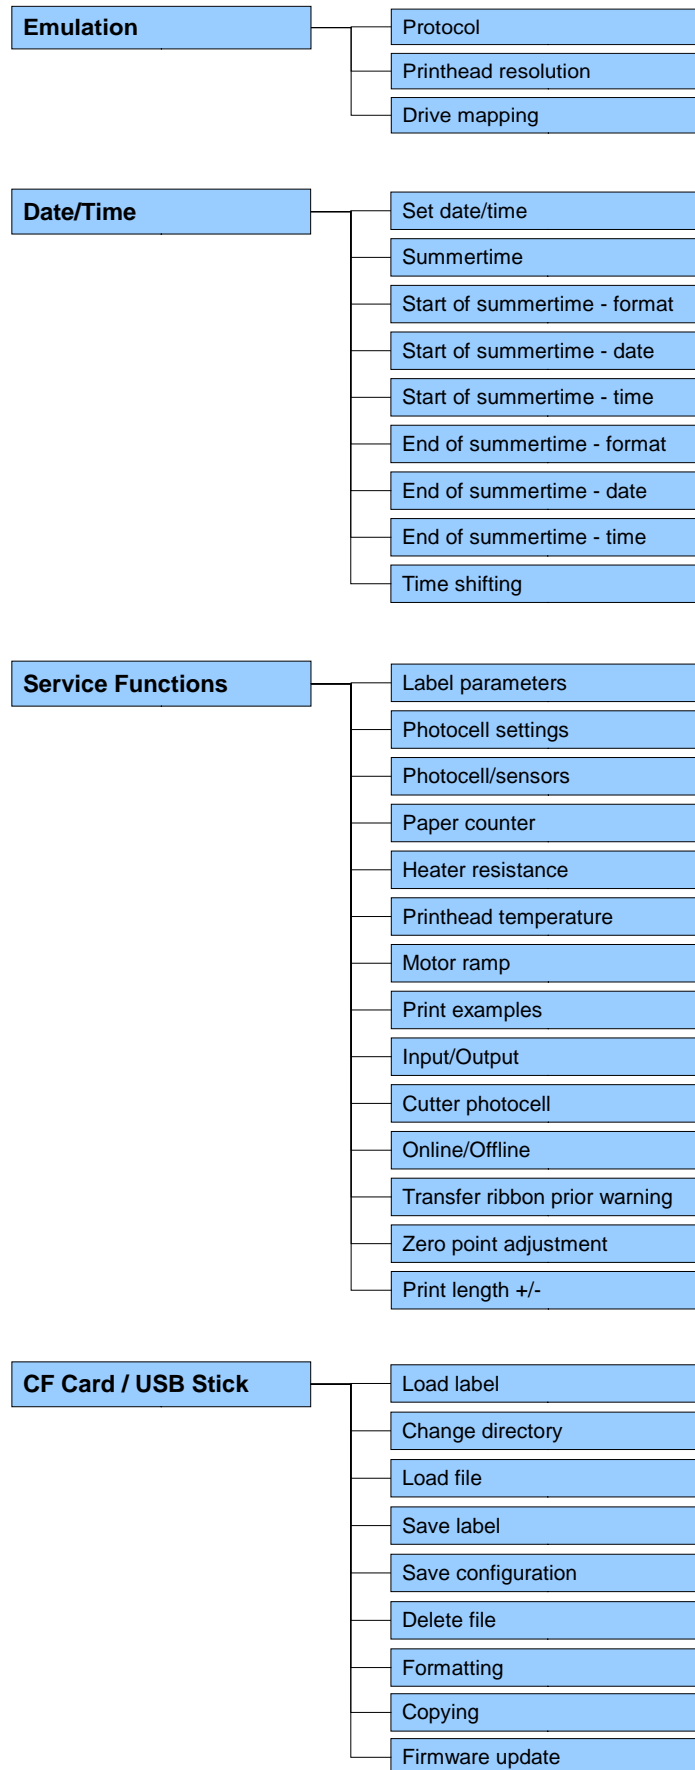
Emulation

Protocol
Printhead resolution
Drive mapping

Date/Time

Set date/time
Summertime
Start of summertime - format
Start of summertime - date
Start of summertime - time
End of summertime - format
End of summertime - date
End of summertime - time
Time shifting

Service Functions

Label parameters
Photocell settings
Photocell/sensors
Paper counter
Heater resistance
Printhead temperature
Motor ramp
Print examples
Input/Output
Cutter photocell
Online/Offline
Transfer ribbon prior warning
Zero point adjustment
Print length +/-

CF Card / USB Stick

Load label
Change directory
Load file
Save label
Save configuration
Delete file
Formatting
Copying
Firmware update